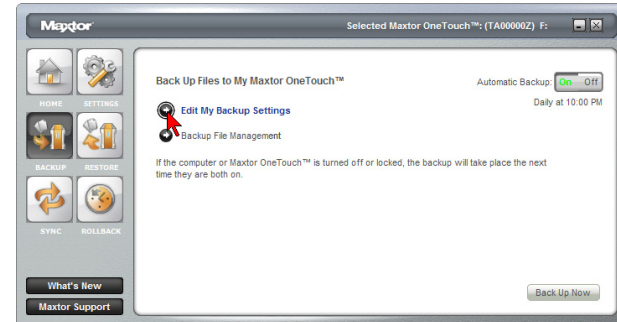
Maxtor

Selected Maxtor OneTouch™: (TA00000Z) F:

HOME

SETTINGS

BACKUP

RESTORE

SYNC

ROLLBACK

What's New

Maxtor Support

Back Up Files to My Maxtor OneTouch™

Automatic Backup: On Off

Daily at 10:00 PM

Edit My Backup Settings

Backup File Management

If the computer or Maxtor OneTouch™ is turned off or locked, the backup will take place the next time they are both on.

Back Up Now